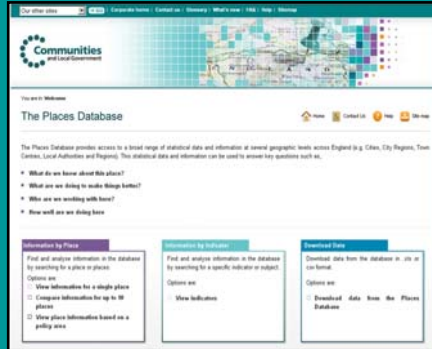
Our other sites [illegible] | Corporate home | Contact us | Glossary | What's new | FAQ | Help | Sitemap

Communities and Local Government

You are in: Welcome

The Places Database

Home Contact Us Help Site map

The Places Database provides access to a broad range of statistical data and information at several geographic levels across England (e.g. Cities, City Regions, Town Centres, Local Authorities and Regions). This statistical data and information can be used to answer key questions such as,

What do we know about this place?

What are we doing to make things better?

Who are we working with here?

How well are we doing here

Information by Place

Find and analyse information in the database by searching for a place or places.

Options are:

View information for a single place

Compare information for up to 10 places

View place information based on a policy area

Information by Indicator

Find and analyse information in the database by searching for a specific indicator or subject.

Options are:

View indicators

Download Data

Download data from the database in .xls or .csv format.

Options are:

Download data from the Places Database